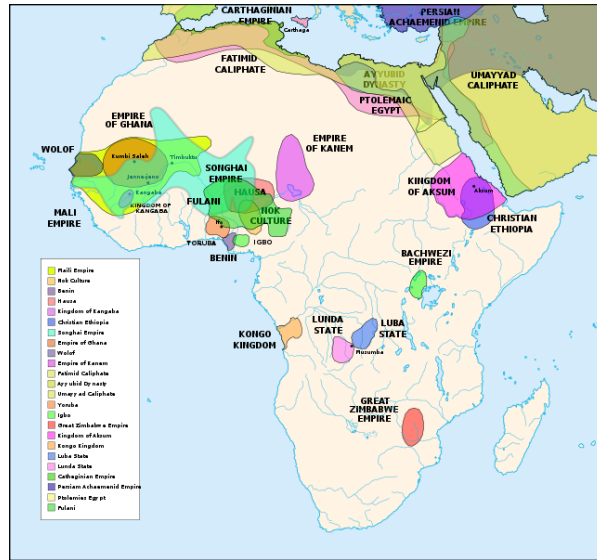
CARTHAGINIAN EMPIRE
Carthage
PERSIAN ACHAEMENID EMPIRE
FATIMID CALIPHATE
AYYUBID DYNASTY
UMAYYAD CALIPHATE
PTOLEMAIC EGYPT
EMPIRE OF GHANA
WOLOF
Kumbi Saleh
Timbuktu
Jenne-jeno
Kangaba
KINGDOM OF KANGABA
MALI EMPIRE
SONGHAI EMPIRE
EMPIRE OF KANEM
FULANI
HAUSA
NOK CULTURE
Ife
YORUBA
IGBO
BENIN
KINGDOM OF AKSUM
Aksum
CHRISTIAN ETHIOPIA
BACHWEZI EMPIRE
LUNDA STATE
LUBA STATE
Musumba
KONGO KINGDOM
GREAT ZIMBABWE EMPIRE

Mali Empire
Nok Culture
Benin
Hausa
Kingdom of Kangaba
Christian Ethiopia
Songhai Empire
Empire of Ghana
Wolof
Empire of Kanem
Fatimid Caliphate
Ayyubid Dynasty
Umayyad Caliphate
Yoruba
Igbo
Great Zimbabwe Empire
Kingdom of Aksum
Kongo Kingdom
Luba State
Lunda State
Carthaginian Empire
Persian Achaemenid Empire
Ptolemaic Egypt
Fulani